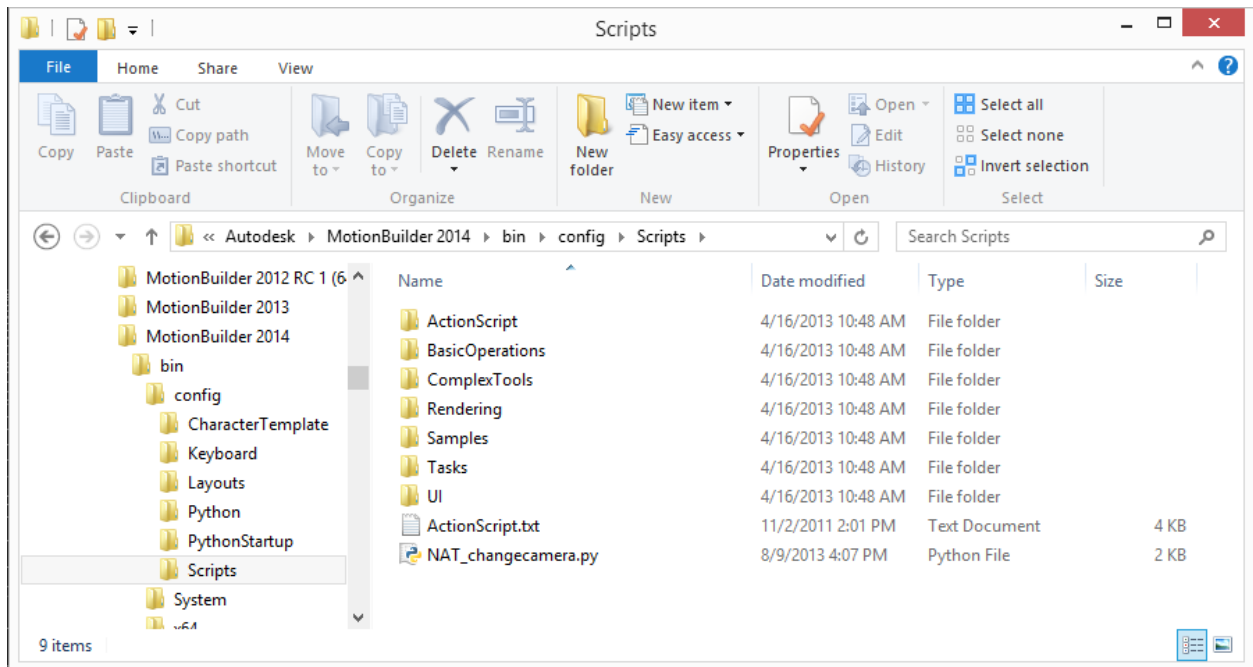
Scripts

File Home Share View

Copy Paste Cut Copy path Paste shortcut
Clipboard

Move to Copy to Delete Rename
Organize

New folder New item Easy access
New

Properties Open Edit History
Open

Select all Select none Invert selection
Select

« Autodesk › MotionBuilder 2014 › bin › config › Scripts ›

Search Scripts

MotionBuilder 2012 RC 1 (6
MotionBuilder 2013
MotionBuilder 2014
bin
config
CharacterTemplate
Keyboard
Layouts
Python
PythonStartup
Scripts
System
x64

| Name | Date modified | Type | Size |
|---|---|---|---|
| ActionScript | 4/16/2013 10:48 AM | File folder | |
| BasicOperations | 4/16/2013 10:48 AM | File folder | |
| ComplexTools | 4/16/2013 10:48 AM | File folder | |
| Rendering | 4/16/2013 10:48 AM | File folder | |
| Samples | 4/16/2013 10:48 AM | File folder | |
| Tasks | 4/16/2013 10:48 AM | File folder | |
| UI | 4/16/2013 10:48 AM | File folder | |
| ActionScript.txt | 11/2/2011 2:01 PM | Text Document | 4 KB |
| NAT_changecamera.py | 8/9/2013 4:07 PM | Python File | 2 KB |

9 items